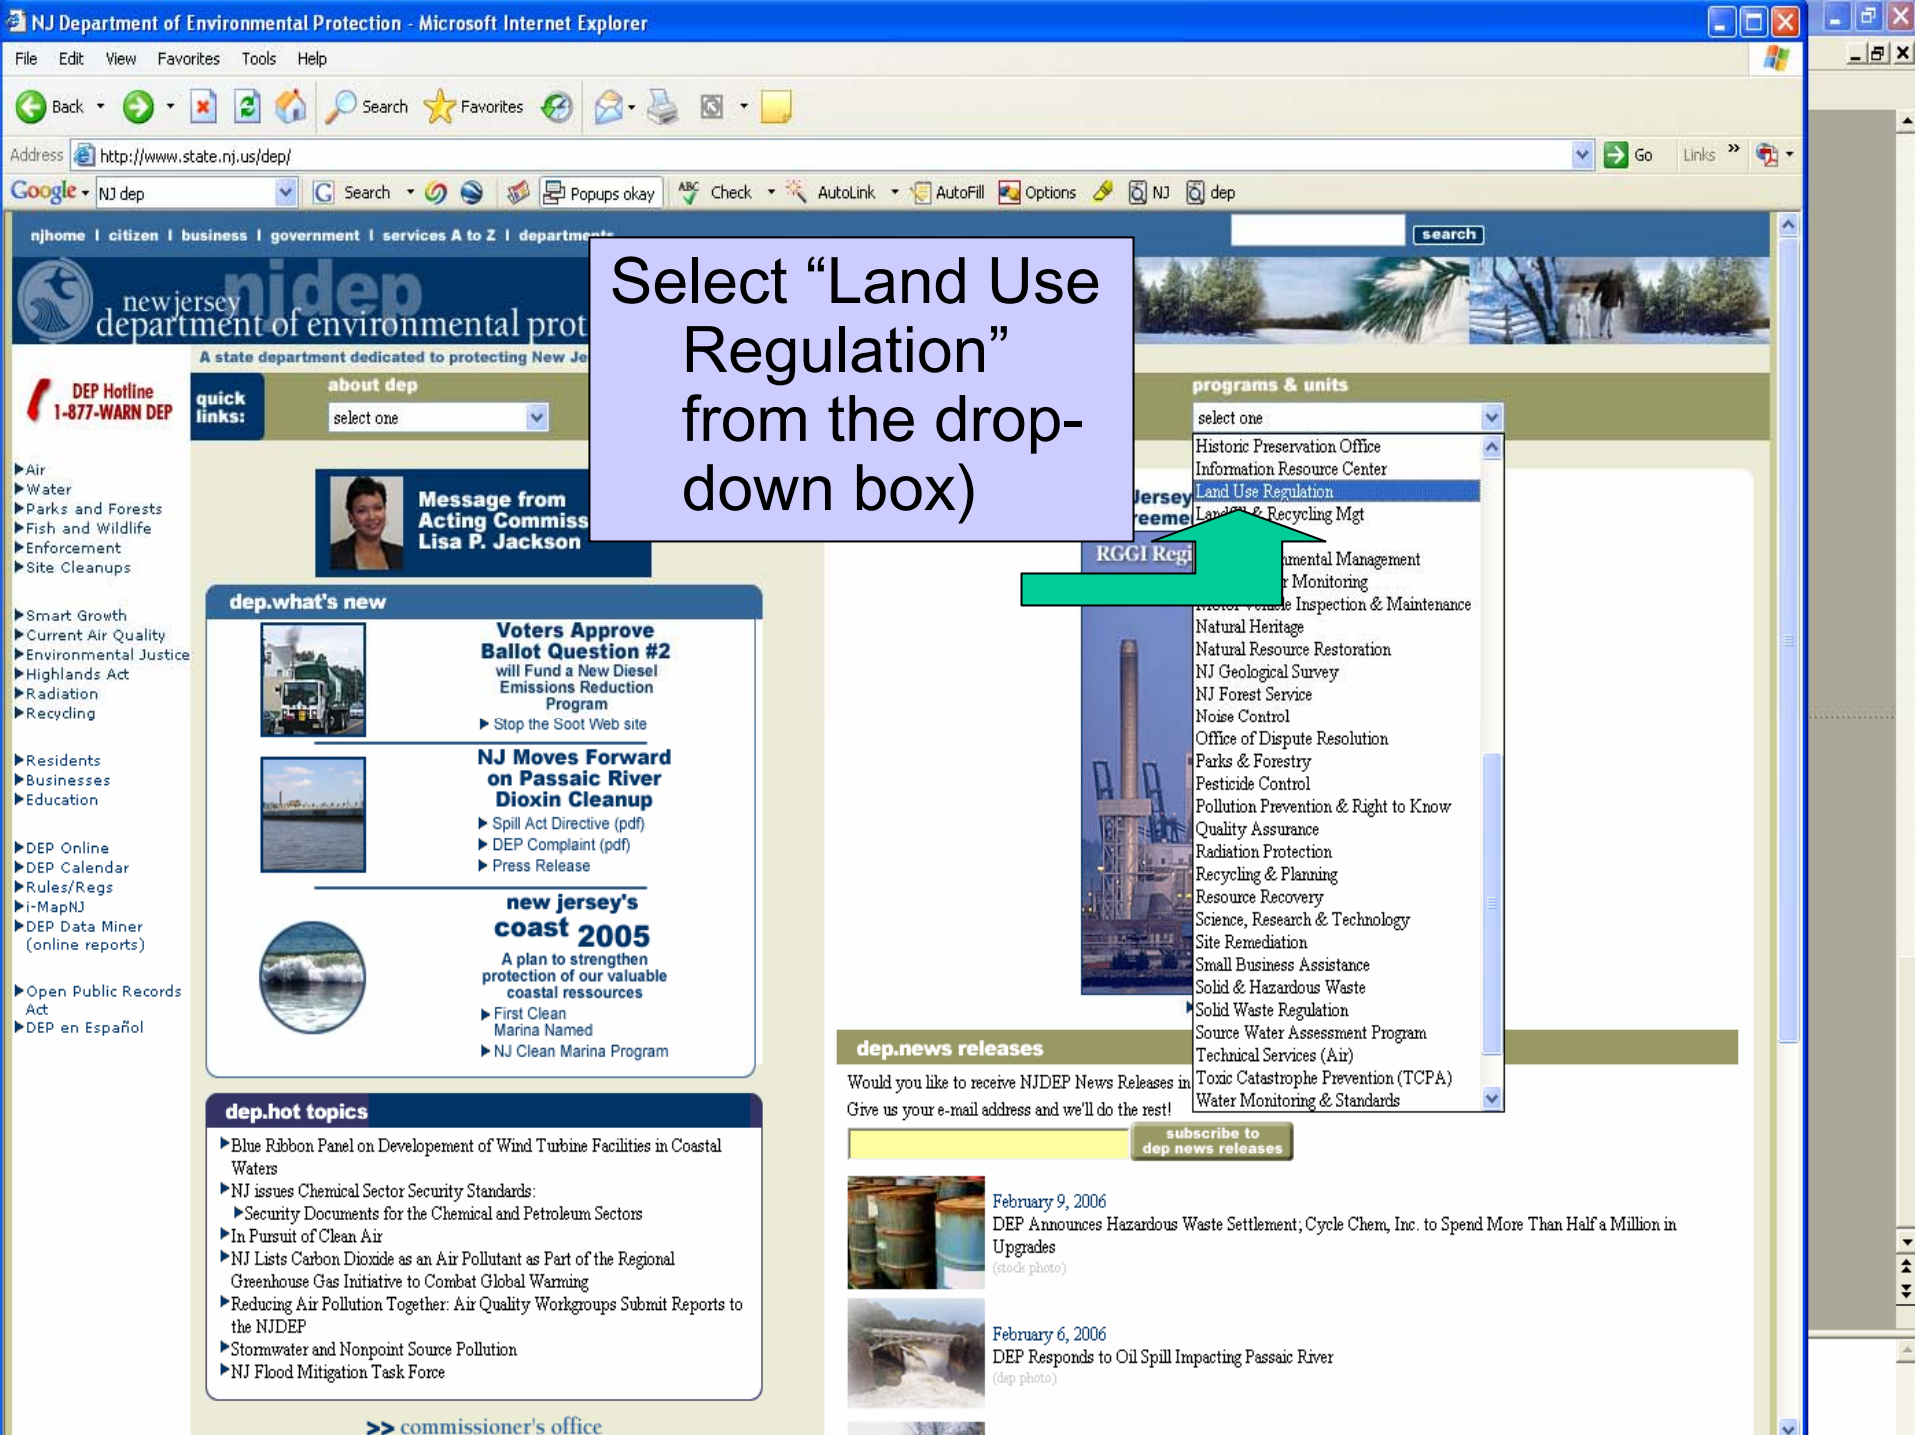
NJ Department of Environmental Protection - Microsoft Internet Explorer

File Edit View Favorites Tools Help

Back Search Favorites

Address http://www.state.nj.us/dep/ Go Links

Google NJ dep Search Popups okay Check AutoLink AutoFill Options NJ dep

njhome | citizen | business | government | services A to Z | departm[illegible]

search

new jersey njdep department of environmental prot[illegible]

A state department dedicated to protecting New Je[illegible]

Select "Land Use Regulation" from the drop-down box)

DEP Hotline 1-877-WARN DEP

quick links:

about dep

select one

programs & units

select one

Historic Preservation Office
Information Resource Center
Land Use Regulation
Land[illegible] & Recycling Mgt
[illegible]mental Management
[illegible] Monitoring
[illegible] Inspection & Maintenance
Natural Heritage
Natural Resource Restoration
NJ Geological Survey
NJ Forest Service
Noise Control
Office of Dispute Resolution
Parks & Forestry
Pesticide Control
Pollution Prevention & Right to Know
Quality Assurance
Radiation Protection
Recycling & Planning
Resource Recovery
Science, Research & Technology
Site Remediation
Small Business Assistance
Solid & Hazardous Waste
Solid Waste Regulation
Source Water Assessment Program
Technical Services (Air)
Toxic Catastrophe Prevention (TCPA)
Water Monitoring & Standards

Air
Water
Parks and Forests
Fish and Wildlife
Enforcement
Site Cleanups

Smart Growth
Current Air Quality
Environmental Justice
Highlands Act
Radiation
Recycling

Residents
Businesses
Education

DEP Online
DEP Calendar
Rules/Regs
i-MapNJ
DEP Data Miner (online reports)

Open Public Records Act
DEP en Español

Message from Acting Commiss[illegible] Lisa P. Jackson

Jersey
reeme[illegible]
RGGI Regi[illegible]

dep.what's new

Voters Approve Ballot Question #2
will Fund a New Diesel Emissions Reduction Program
Stop the Soot Web site

NJ Moves Forward on Passaic River Dioxin Cleanup
Spill Act Directive (pdf)
DEP Complaint (pdf)
Press Release

new jersey's coast 2005
A plan to strengthen protection of our valuable coastal resources
First Clean Marina Named
NJ Clean Marina Program

dep.hot topics

Blue Ribbon Panel on Developement of Wind Turbine Facilities in Coastal Waters
NJ issues Chemical Sector Security Standards:
Security Documents for the Chemical and Petroleum Sectors
In Pursuit of Clean Air
NJ Lists Carbon Dioxide as an Air Pollutant as Part of the Regional Greenhouse Gas Initiative to Combat Global Warming
Reducing Air Pollution Together: Air Quality Workgroups Submit Reports to the NJDEP
Stormwater and Nonpoint Source Pollution
NJ Flood Mitigation Task Force

>> commissioner's office

dep.news releases

Would you like to receive NJDEP News Releases in
Give us your e-mail address and we'll do the rest!

subscribe to dep news releases

February 9, 2006
DEP Announces Hazardous Waste Settlement; Cycle Chem, Inc. to Spend More Than Half a Million in Upgrades
(stock photo)

February 6, 2006
DEP Responds to Oil Spill Impacting Passaic River
(dep photo)